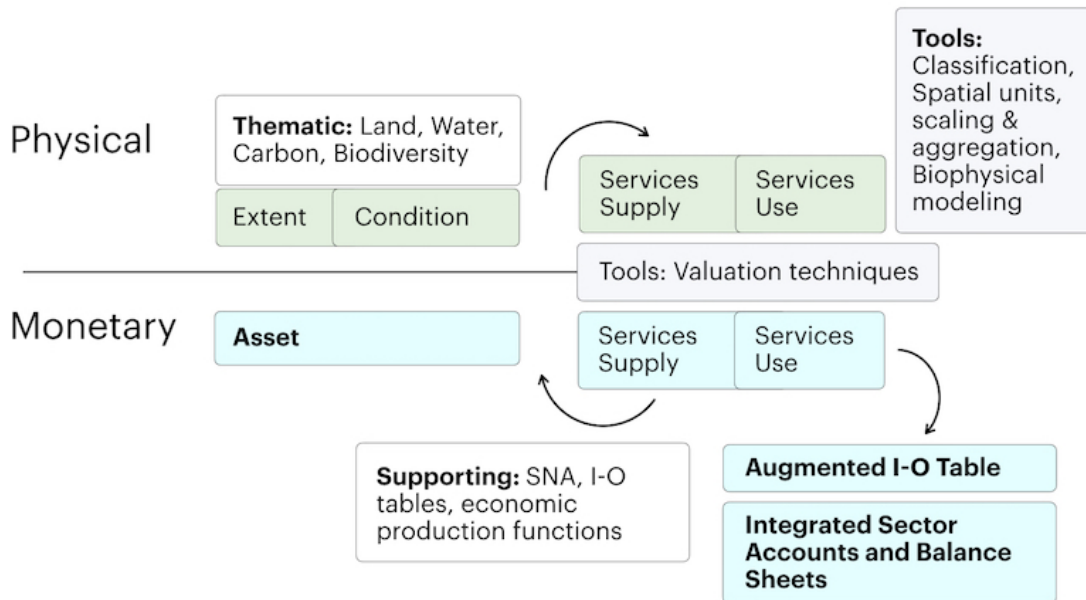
Tools: Classification, Spatial units, scaling & aggregation, Biophysical modeling

Physical

Thematic: Land, Water, Carbon, Biodiversity

Extent

Condition

Services Supply

Services Use

Tools: Valuation techniques

Monetary

Asset

Services Supply

Services Use

Supporting: SNA, I-O tables, economic production functions

Augmented I-O Table

Integrated Sector Accounts and Balance Sheets